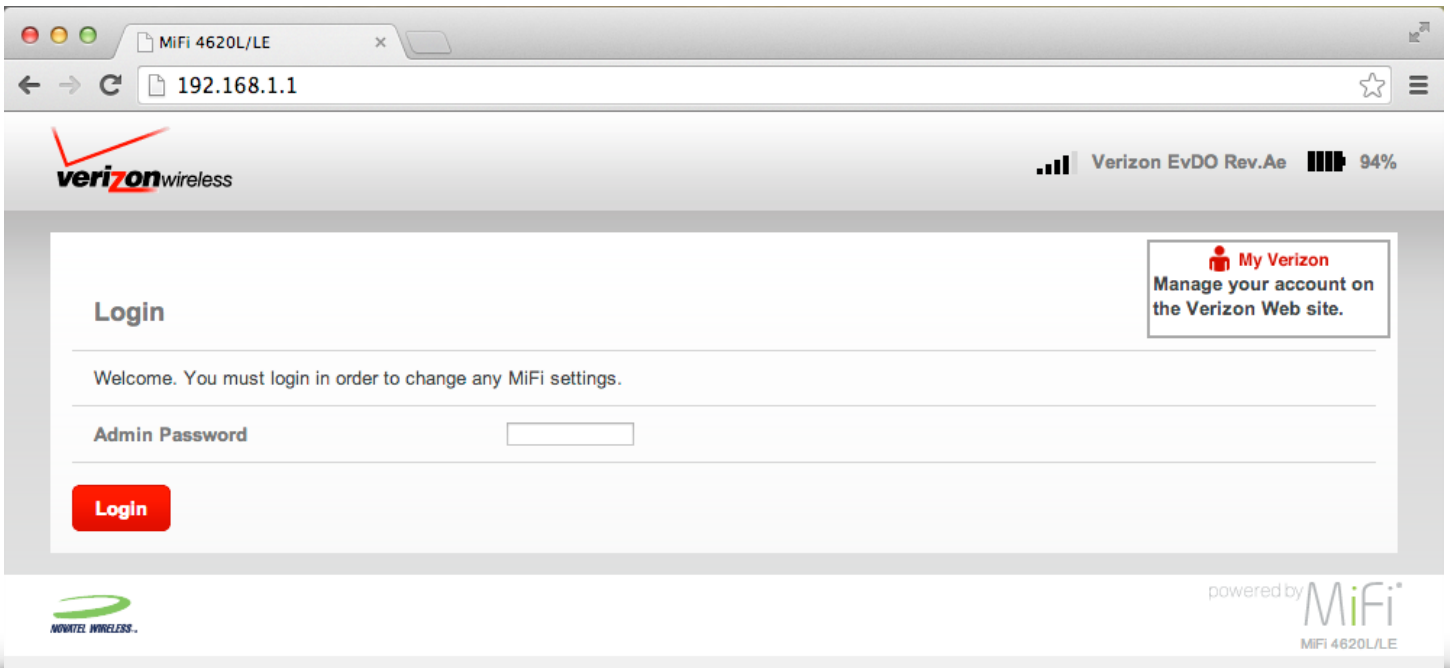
MiFi 4620L/LE

192.168.1.1

verizonwireless

Verizon EvDO Rev.Ae 94%

My Verizon
Manage your account on the Verizon Web site.

Login

Welcome. You must login in order to change any MiFi settings.

Admin Password

Login

NOVATEL WIRELESS

powered by MiFi
MiFi 4620L/LE